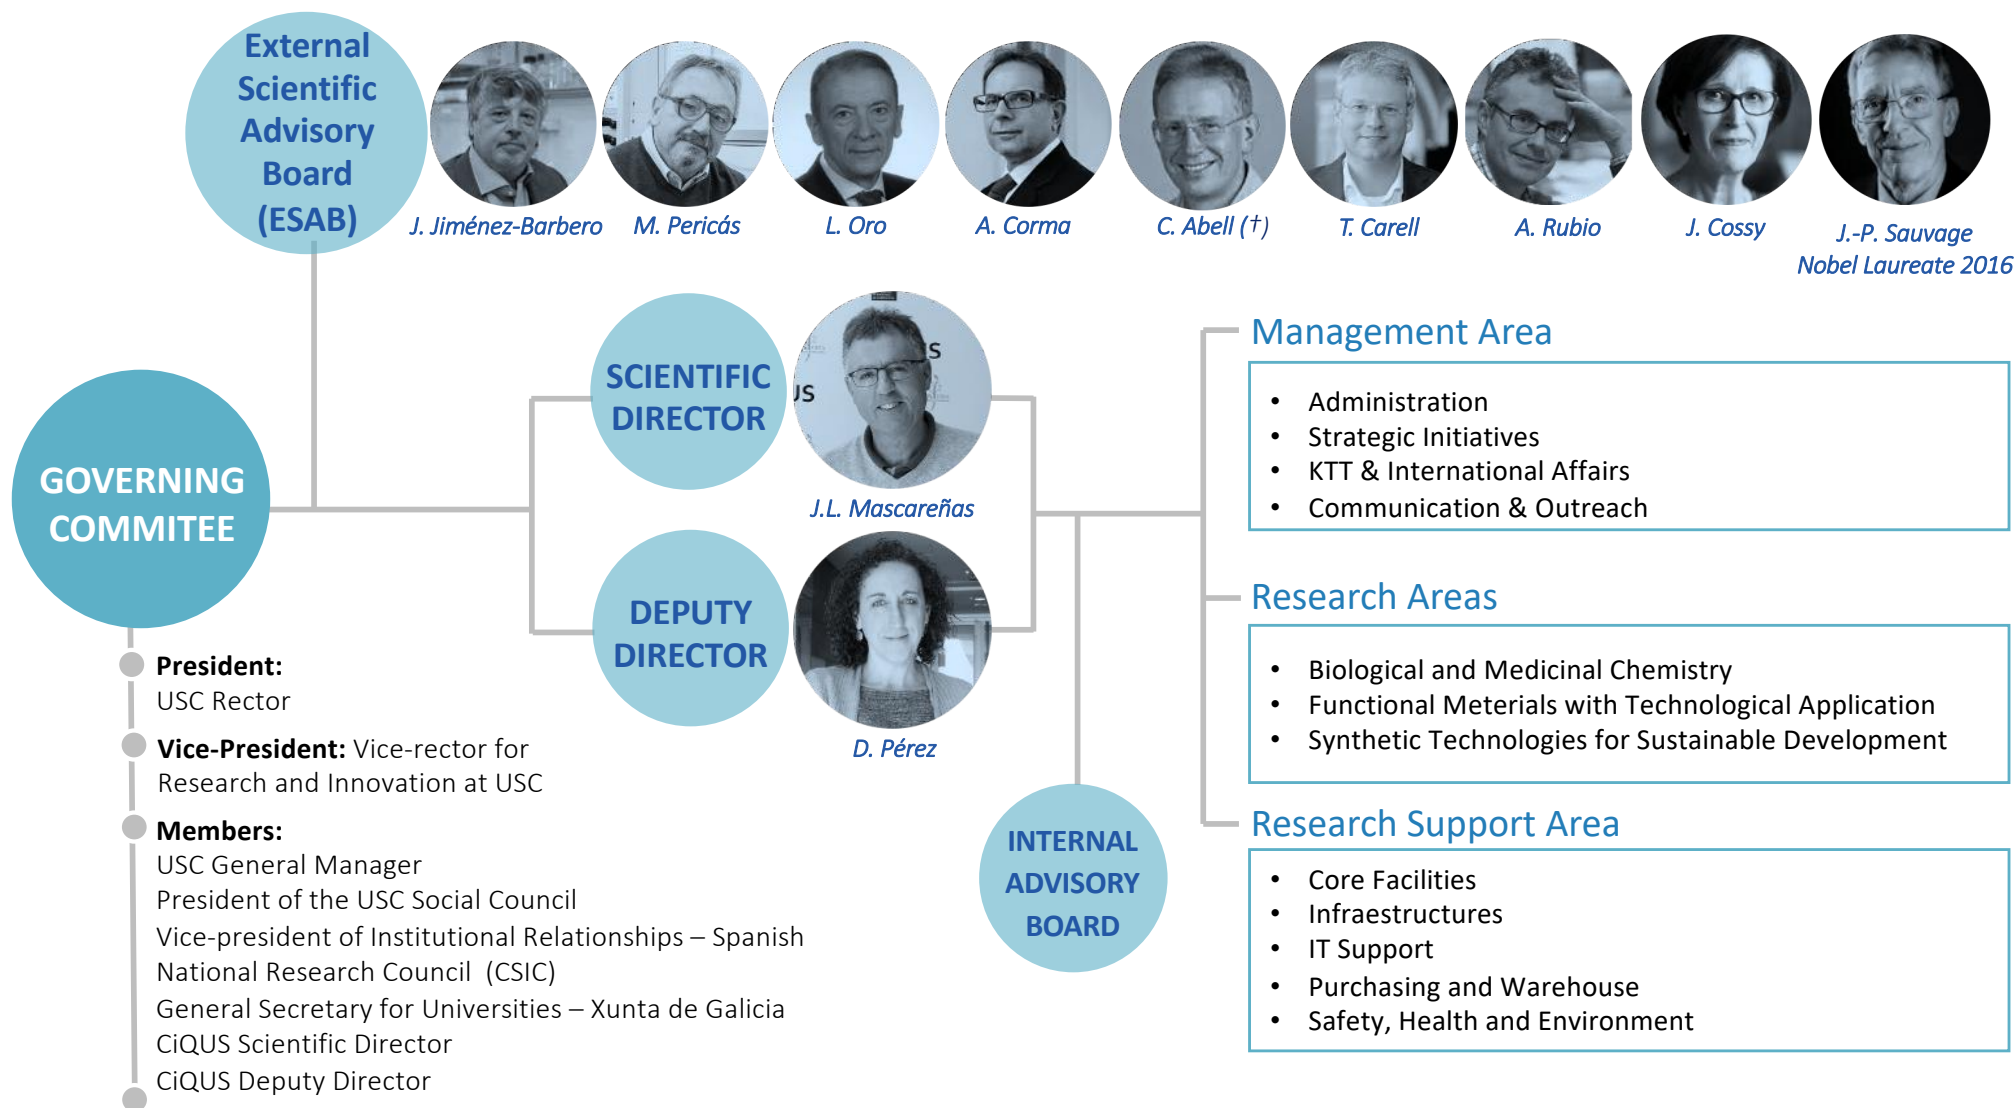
External Scientific Advisory Board (ESAB)

J. Jiménez-Barbero
M. Pericás
L. Oro
A. Corma
C. Abell (†)
T. Carell
A. Rubio
J. Cossy
J.-P. Sauvage
Nobel Laureate 2016

GOVERNING COMMITEE

SCIENTIFIC DIRECTOR
J.L. Mascareñas

DEPUTY DIRECTOR
D. Pérez

INTERNAL ADVISORY BOARD

Management Area
- Administration
- Strategic Initiatives
- KTT & International Affairs
- Communication & Outreach

Research Areas
- Biological and Medicinal Chemistry
- Functional Meterials with Technological Application
- Synthetic Technologies for Sustainable Development

Research Support Area
- Core Facilities
- Infraestructures
- IT Support
- Purchasing and Warehouse
- Safety, Health and Environment

**President:**
USC Rector

**Vice-President:** Vice-rector for Research and Innovation at USC

**Members:**
USC General Manager
President of the USC Social Council
Vice-president of Institutional Relationships – Spanish National Research Council (CSIC)
General Secretary for Universities – Xunta de Galicia
CiQUS Scientific Director
CiQUS Deputy Director